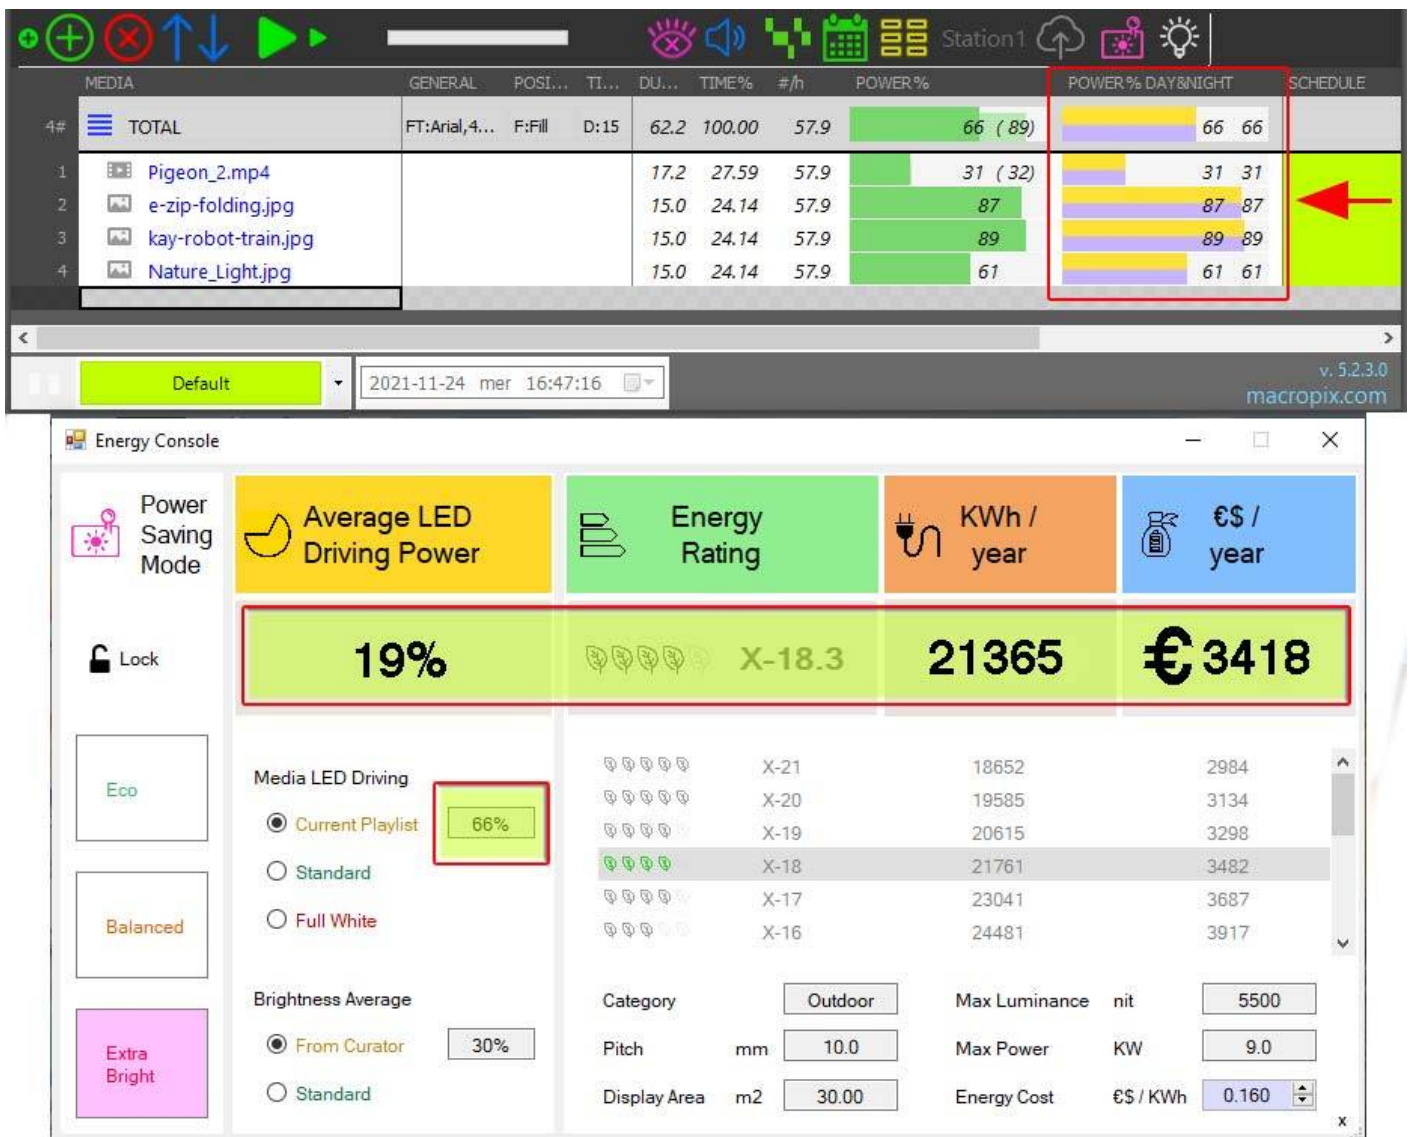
Station1

| # | MEDIA | GENERAL | POSI... | TI... | DU... | TIME% | #/h | POWER% | POWER% DAY&NIGHT | SCHEDULE |
|---|---|---|---|---|---|---|---|---|---|---|
| 4# | TOTAL | FT:Arial,4... | F:Fill | D:15 | 62.2 | 100.00 | 57.9 | 66 ( 89) | 66 66 | |
| 1 | Pigeon_2.mp4 | | | | 17.2 | 27.59 | 57.9 | 31 ( 32) | 31 31 | |
| 2 | e-zip-folding.jpg | | | | 15.0 | 24.14 | 57.9 | 87 | 87 87 | |
| 3 | kay-robot-train.jpg | | | | 15.0 | 24.14 | 57.9 | 89 | 89 89 | |
| 4 | Nature_Light.jpg | | | | 15.0 | 24.14 | 57.9 | 61 | 61 61 | |

Default
2021-11-24 mer 16:47:16
v. 5.2.3.0
macropix.com

Energy Console

Power Saving Mode
Average LED Driving Power
Energy Rating
KWh / year
€$ / year

Lock
19%
X-18.3
21365
€ 3418

Eco
Balanced
Extra Bright

Media LED Driving
Current Playlist 66%
Standard
Full White

Brightness Average
From Curator 30%
Standard

| | X-21 | 18652 | 2984 |
|---|---|---|---|
| | X-20 | 19585 | 3134 |
| | X-19 | 20615 | 3298 |
| | X-18 | 21761 | 3482 |
| | X-17 | 23041 | 3687 |
| | X-16 | 24481 | 3917 |

Category Outdoor
Pitch mm 10.0
Display Area m2 30.00
Max Luminance nit 5500
Max Power KW 9.0
Energy Cost €$ / KWh 0.160
x